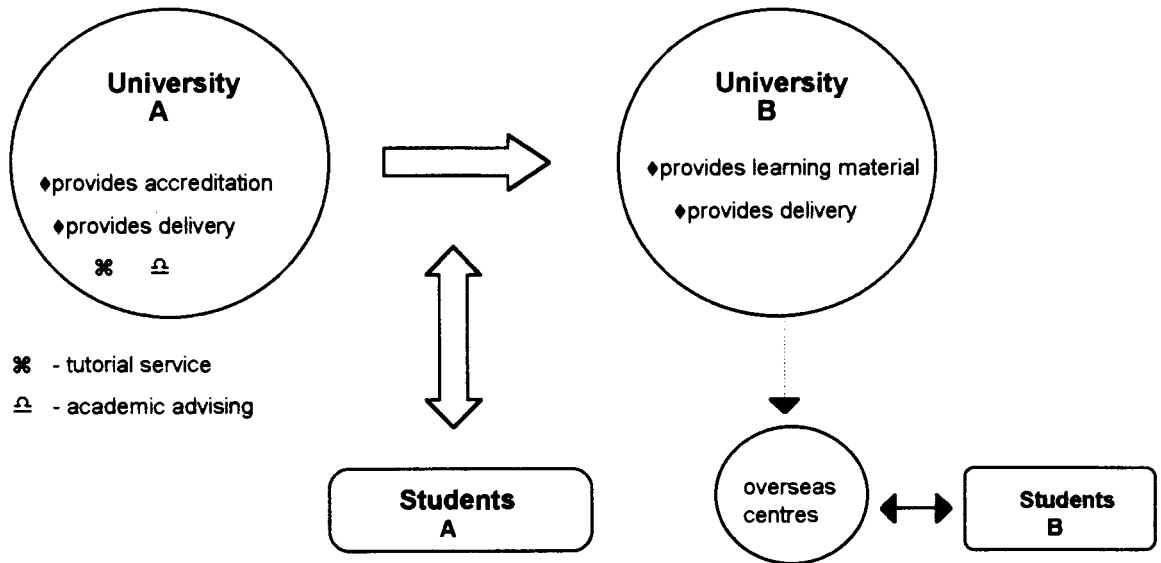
University
A

♦provides accreditation
♦provides delivery
⌘ ♎

⌘ - tutorial service
♎ - academic advising

University
B

♦provides learning material
♦provides delivery

Students
A

overseas centres

Students
B